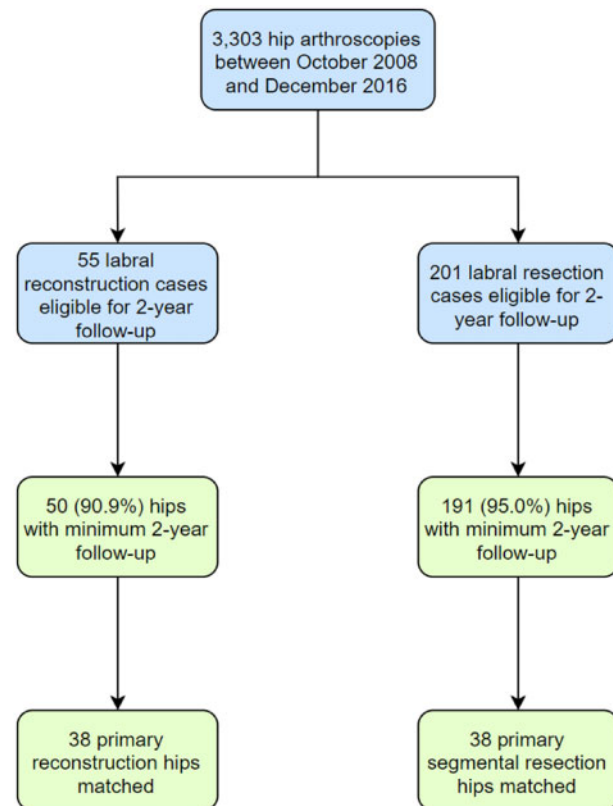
3,303 hip arthroscopies between October 2008 and December 2016

55 labral reconstruction cases eligible for 2-year follow-up

201 labral resection cases eligible for 2-year follow-up

50 (90.9%) hips with minimum 2-year follow-up

191 (95.0%) hips with minimum 2-year follow-up

38 primary reconstruction hips matched

38 primary segmental resection hips matched